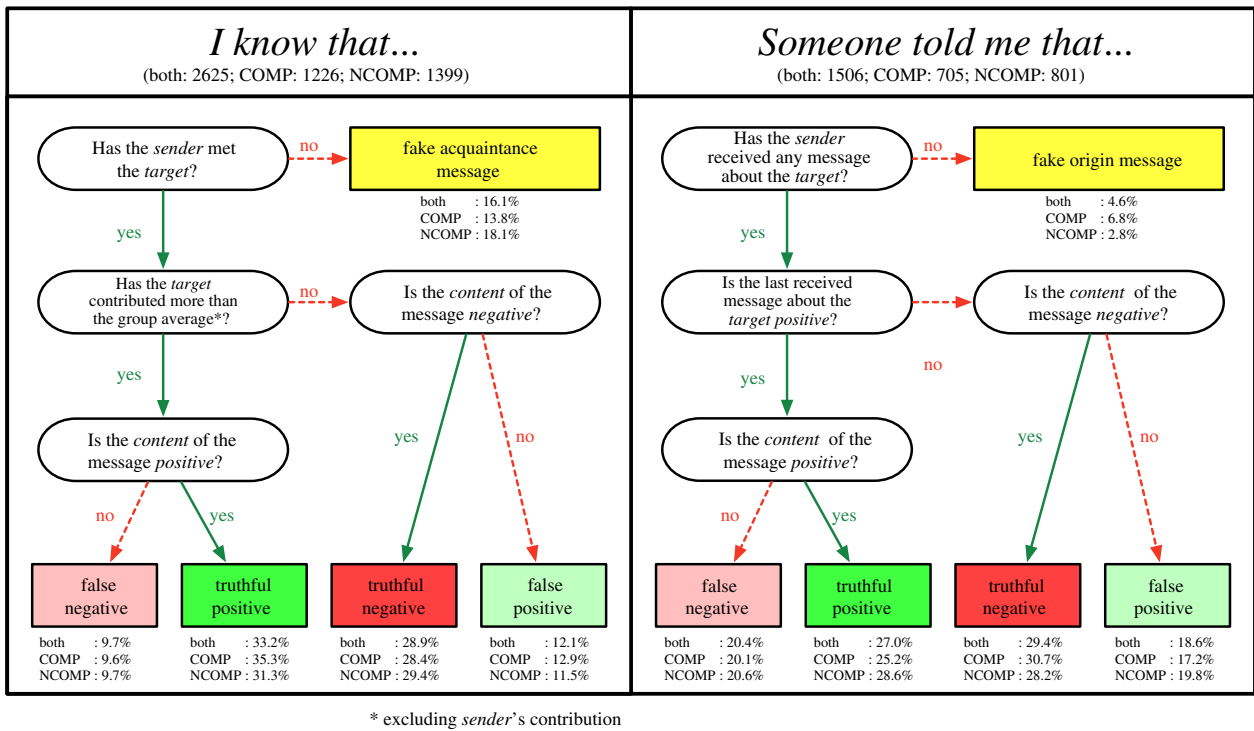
I know that...
(both: 2625; COMP: 1226; NCOMP: 1399)

Has the *sender* met the *target*?

no

fake acquaintance message

both : 16.1%
COMP : 13.8%
NCOMP : 18.1%

yes

Has the *target* contributed more than the group average*?

no

Is the *content* of the message *negative*?

yes

Is the *content* of the message *positive*?

yes

no

no

yes

false negative

both : 9.7%
COMP : 9.6%
NCOMP : 9.7%

truthful positive

both : 33.2%
COMP : 35.3%
NCOMP : 31.3%

truthful negative

both : 28.9%
COMP : 28.4%
NCOMP : 29.4%

false positive

both : 12.1%
COMP : 12.9%
NCOMP : 11.5%

Someone told me that...
(both: 1506; COMP: 705; NCOMP: 801)

Has the *sender* received any message about the *target*?

no

fake origin message

both : 4.6%
COMP : 6.8%
NCOMP : 2.8%

yes

Is the last received message about the *target positive*?

Is the *content* of the message *negative*?

no

yes

Is the *content* of the message *positive*?

yes

no

no

yes

false negative

both : 20.4%
COMP : 20.1%
NCOMP : 20.6%

truthful positive

both : 27.0%
COMP : 25.2%
NCOMP : 28.6%

truthful negative

both : 29.4%
COMP : 30.7%
NCOMP : 28.2%

false positive

both : 18.6%
COMP : 17.2%
NCOMP : 19.8%

* excluding *sender*'s contribution